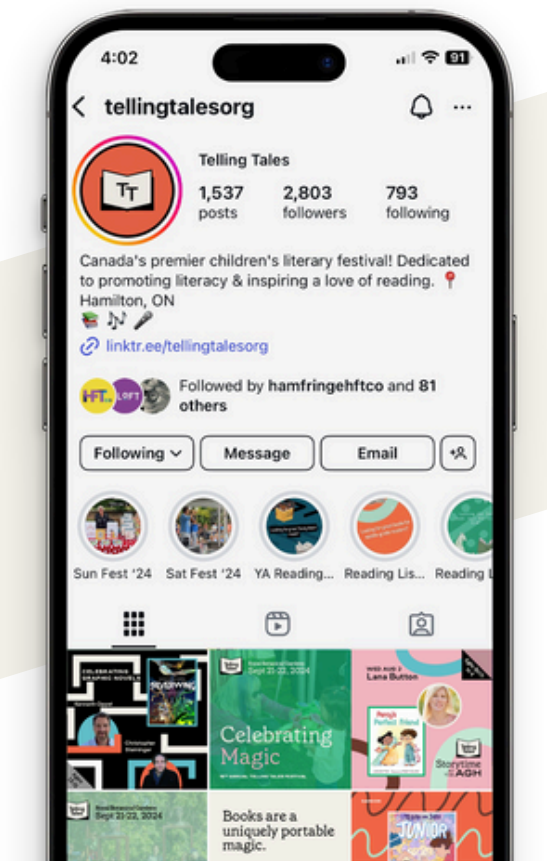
4:02

91

tellingtalesorg

TT

Telling Tales

1,537 posts

2,803 followers

793 following

Canada's premier children's literary festival! Dedicated to promoting literacy & inspiring a love of reading. 📍 Hamilton, ON
📚 🎶 🎤

linktr.ee/tellingtalesorg

HFT LOFT

Followed by hamfringehftco and 81 others

Following

Message

Email

Sun Fest '24

Sat Fest '24

YA Reading...

Reading Lis...

Reading L

CELEBRATING GRAPHIC NOVELS

Kenneth Oppel

Christopher Steininger

Royal Botanical Gardens Sept 21-22, 2024

Celebrating Magic

WED AUG 2

Lana Button

Percy's Perfect Friend

Storytime AGH

Royal Botanical Gardens Sept 21-22, 2024

Books are a uniquely portable magic.

JUNIOR